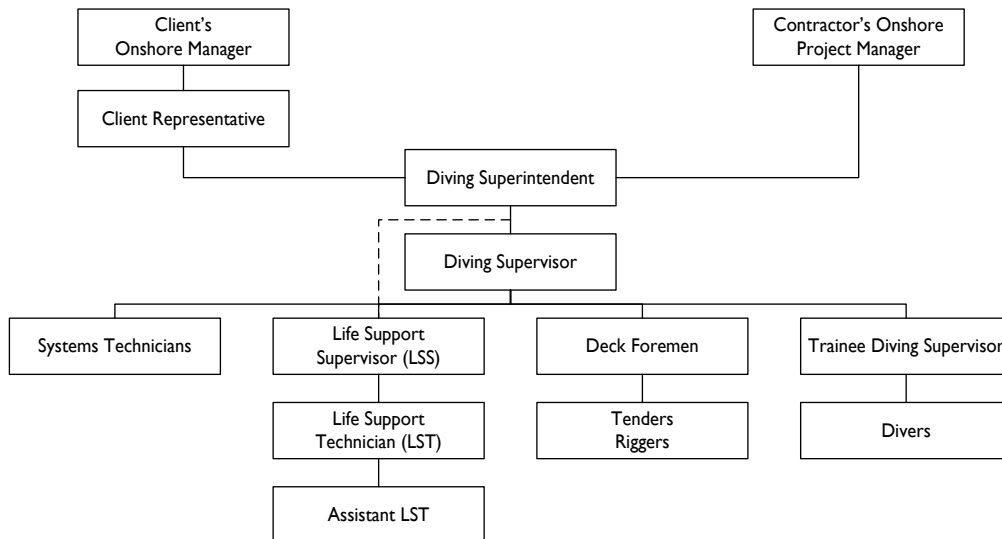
Client's Onshore Manager

Client Representative

Contractor's Onshore Project Manager

Diving Superintendent

Diving Supervisor

Systems Technicians

Life Support Supervisor (LSS)

Life Support Technician (LST)

Assistant LST

Deck Foremen

Tenders
Riggers

Trainee Diving Supervisor

Divers